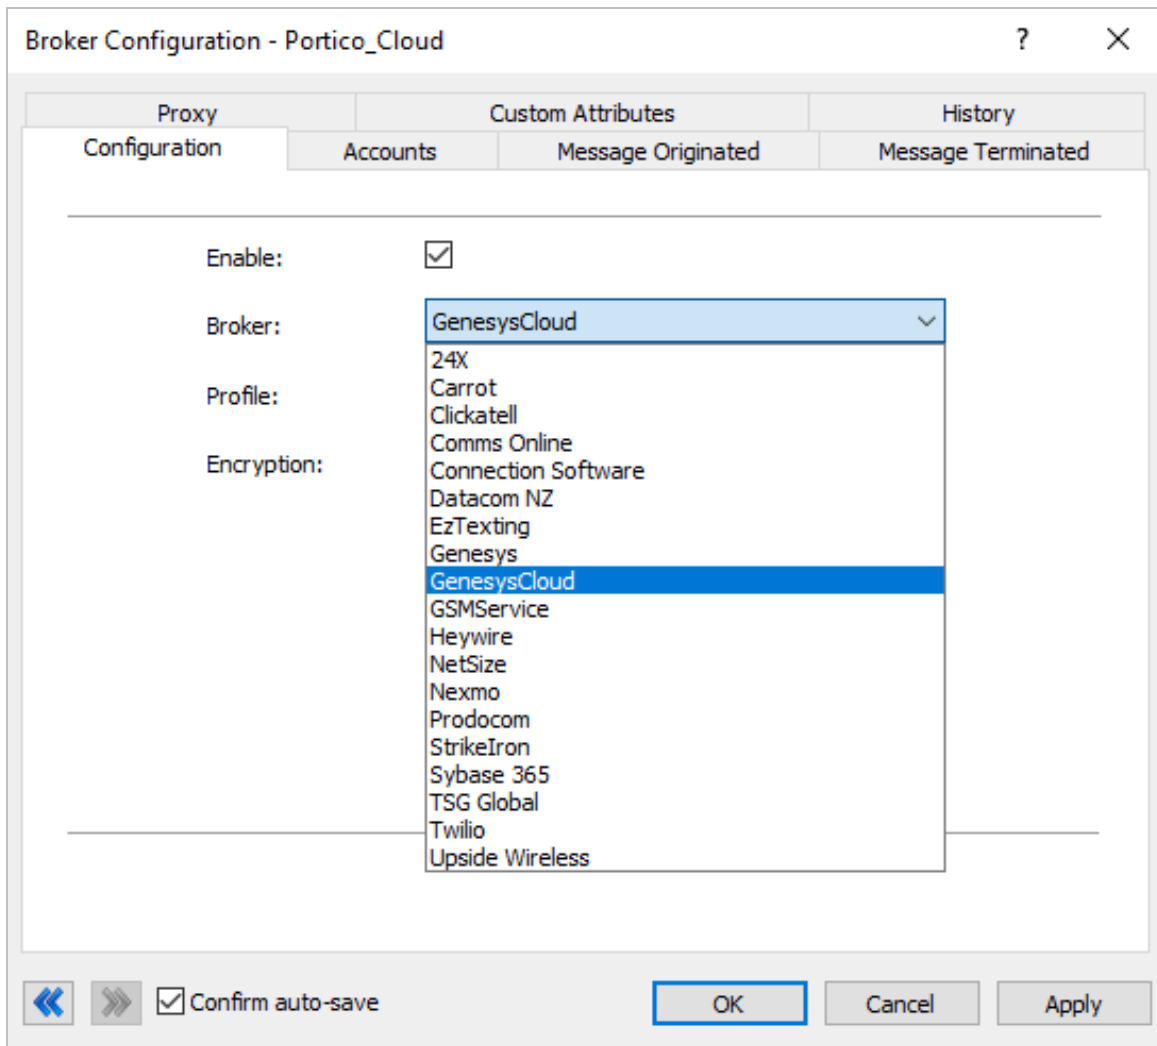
Broker Configuration - Portico_Cloud ? ✕

Proxy | Custom Attributes | History
Configuration | Accounts | Message Originated | Message Terminated

Enable: ☑

Broker: GenesysCloud

Profile:

Encryption:

24X
Carrot
Clickatell
Comms Online
Connection Software
Datacom NZ
EzTexting
Genesys
GenesysCloud
GSMService
Heywire
NetSize
Nexmo
Prodocom
StrikeIron
Sybase 365
TSG Global
Twilio
Upside Wireless

☑ Confirm auto-save

OK Cancel Apply